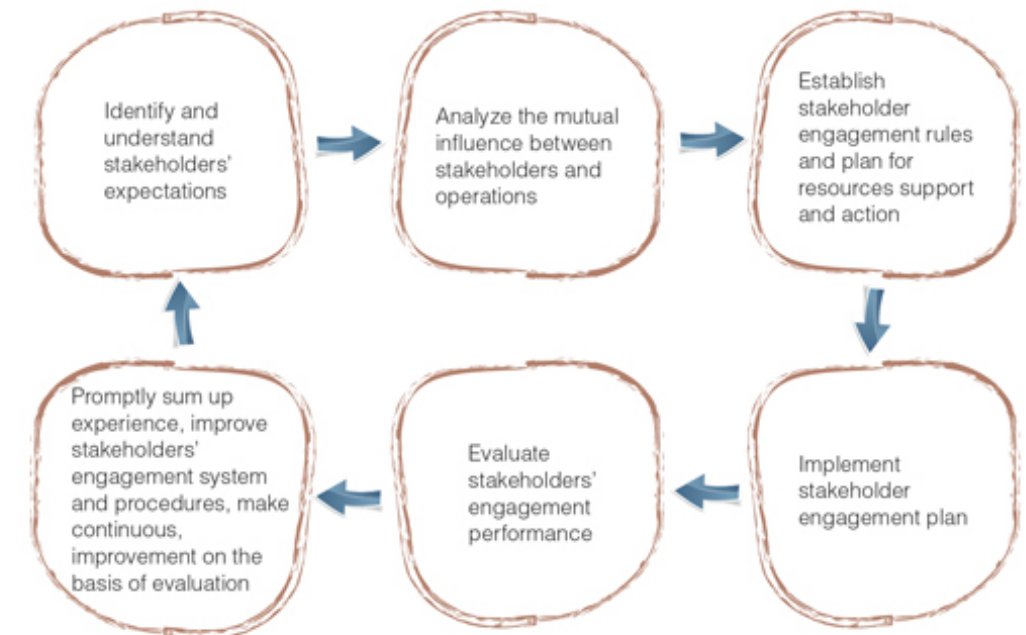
Identify and understand stakeholders' expectations

Analyze the mutual influence between stakeholders and operations

Establish stakeholder engagement rules and plan for resources support and action

Implement stakeholder engagement plan

Evaluate stakeholders' engagement performance

Promptly sum up experience, improve stakeholders' engagement system and procedures, make continuous, improvement on the basis of evaluation